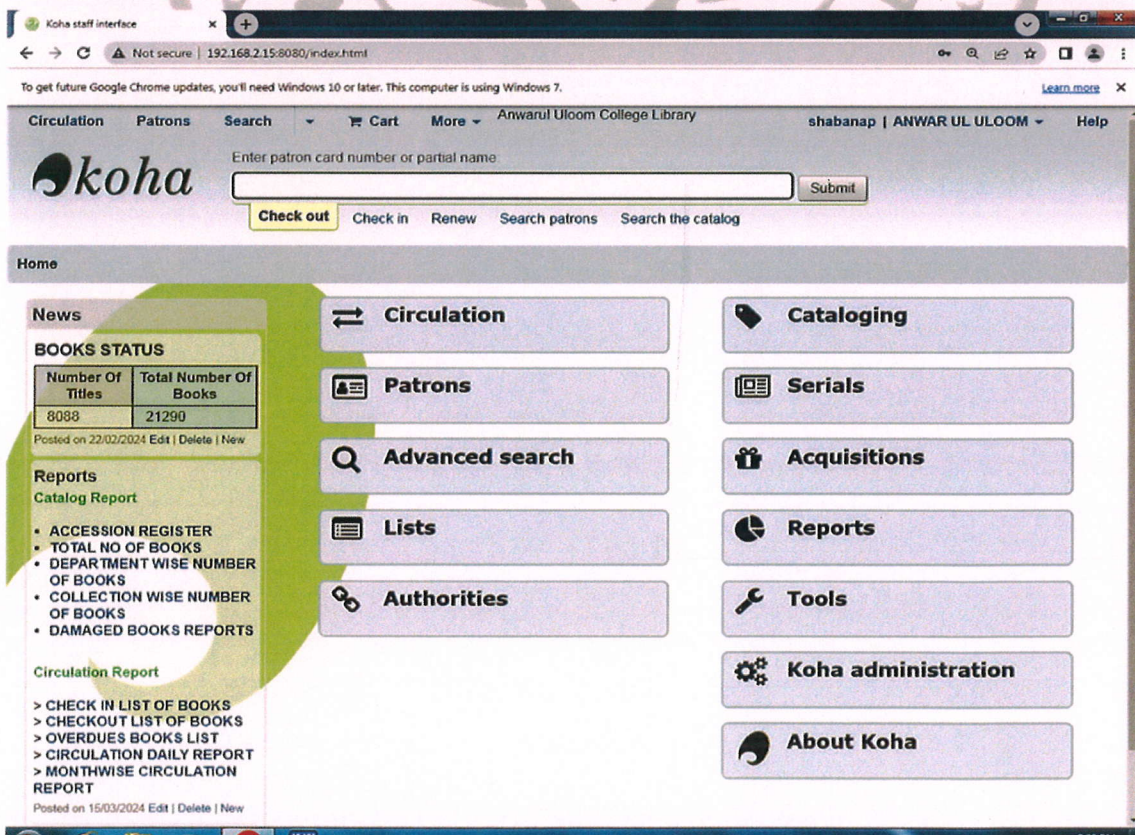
Koha staff interface

Not secure | 192.168.2.15:8080/index.html

To get future Google Chrome updates, you'll need Windows 10 or later. This computer is using Windows 7.

Learn more

Circulation Patrons Search Cart More Anwarul Uloom College Library shabanap | ANWAR UL ULOOM Help

koha

Enter patron card number or partial name:

Submit

Check out Check in Renew Search patrons Search the catalog

Home

News

BOOKS STATUS

| Number Of Titles | Total Number Of Books |
|---|---|
| 8088 | 21290 |

Posted on 22/02/2024 Edit | Delete | New

Reports
Catalog Report

• ACCESSION REGISTER
• TOTAL NO OF BOOKS
• DEPARTMENT WISE NUMBER OF BOOKS
• COLLECTION WISE NUMBER OF BOOKS
• DAMAGED BOOKS REPORTS

Circulation Report

> CHECK IN LIST OF BOOKS
> CHECKOUT LIST OF BOOKS
> OVERDUES BOOKS LIST
> CIRCULATION DAILY REPORT
> MONTHWISE CIRCULATION REPORT

Posted on 15/03/2024 Edit | Delete | New

Circulation

Patrons

Advanced search

Lists

Authorities

Cataloging

Serials

Acquisitions

Reports

Tools

Koha administration

About Koha